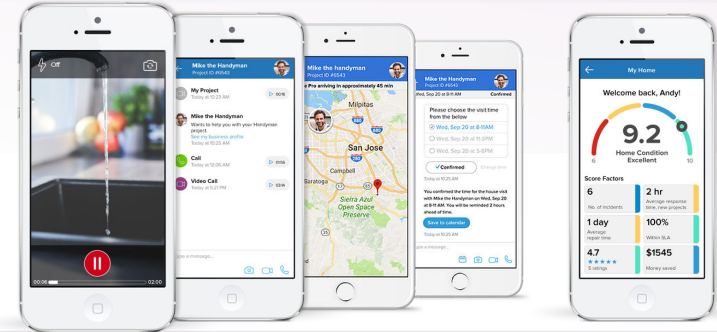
Off

00:06 02:00

Mike the Handyman
Project ID #6540

My Project
Today at 10:23 AM
0:16

Mike the Handyman
Wants to help you with your Handyman project.
See my business profile
Today at 10:23 AM

Call
Today at 12:06 AM
0:16

Video Call
Today at 5:21 PM
0:34

Type a message...

Mike the handyman
Project ID #6543

Pro arriving in approximately 45 min

Milpitas
San Jose
Saratoga
Campbell
Sierra Azul Open Space Preserve

Type a message...

Mike the Handyman
Project ID #6543
Confirmed

Please choose the visit time from the below
Wed, Sep 20 at 8-11AM
Wed, Sep 20 at 11-2PM
Wed, Sep 20 at 2-5PM

Confirmed
Change time

Today at 10:25 AM

You confirmed the time for the house visit with Mike the Handyman on Wed, Sep 20 at 8-11 AM. You will be reminded 2 hours ahead of time.

Save to calendar

Today at 10:25 AM

Type a message...

My Home

Welcome back, Andy!

9.2
Home Condition
Excellent

6 10

Score Factors

| 6<br>No. of incidents | 2 hr<br>Average response time, new projects |
|---|---|
| 1 day<br>Average repair time | 100%<br>Within SLA |
| 4.7<br>★★★★★<br>5 ratings | $1545<br>Money saved |